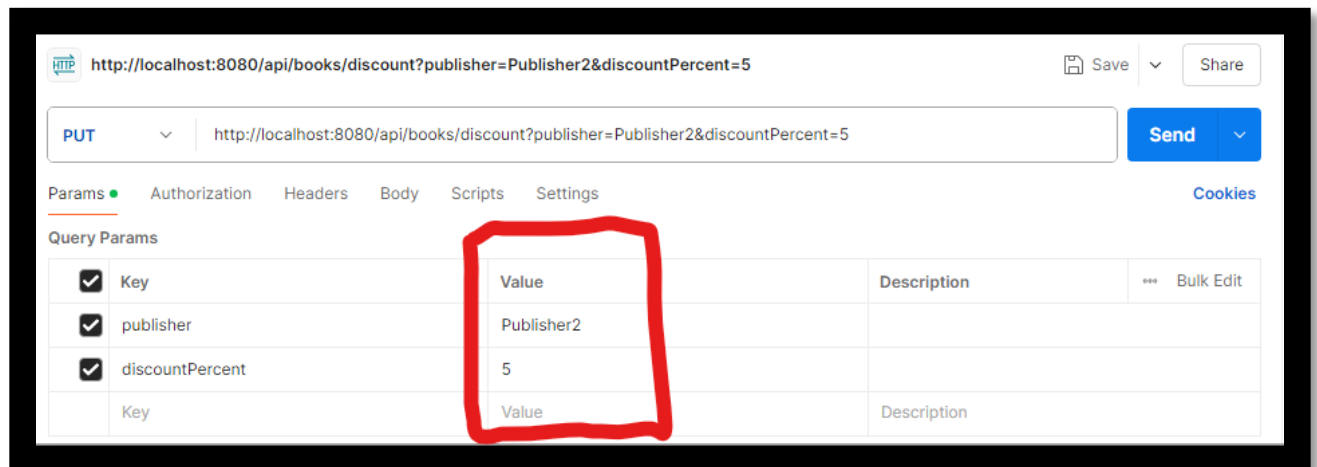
HTTP http://localhost:8080/api/books/discount?publisher=Publisher2&discountPercent=5

Save

Share

PUT

http://localhost:8080/api/books/discount?publisher=Publisher2&discountPercent=5

Send

Params Authorization Headers Body Scripts Settings

Cookies

Query Params

| | Key | Value | Description | Bulk Edit |
|---|---|---|---|---|
| ☑ | publisher | Publisher2 | | |
| ☑ | discountPercent | 5 | | |
| | Key | Value | Description | |